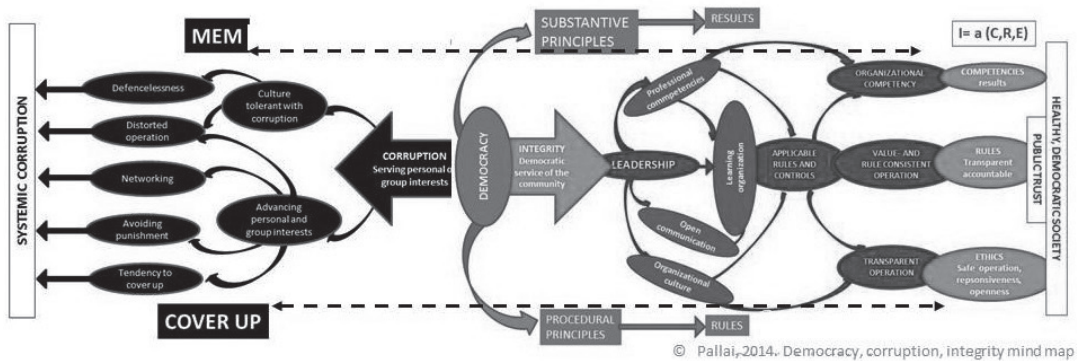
MEM

SUBSTANTIVE PRINCIPLES

RESULTS

I= a (C,R,E)

SYSTEMIC CORRUPTION

Defencelessness

Distorted operation

Networking

Avoiding punishment

Tendency to cover up

Culture tolerant with corruption

Advancing personal and group interests

CORRUPTION Serving personal or group interests

DEMOCRACY

INTEGRITY Democratic service of the community

LEADERSHIP

Professional commpetencies

Learning organization

Open communication

Organizational culture

APPLICABLE RULES AND CONTROLS

ORGANIZATIONAL COMPETENCY

COMPETENCIES results

VALUE- AND RULE CONSISTENT OPERATION

RULES Transparent accountable

TRANSPARENT OPERATION

ETHICS Safe operation, repsonsiveness, openness

HEALTHY, DEMOCRATIC SOCIETY

PUBLIC TRUST

COVER UP

PROCEDURAL PRINCIPLES

RULES

© Pallai, 2014. Democracy, corruption, integrity mind map